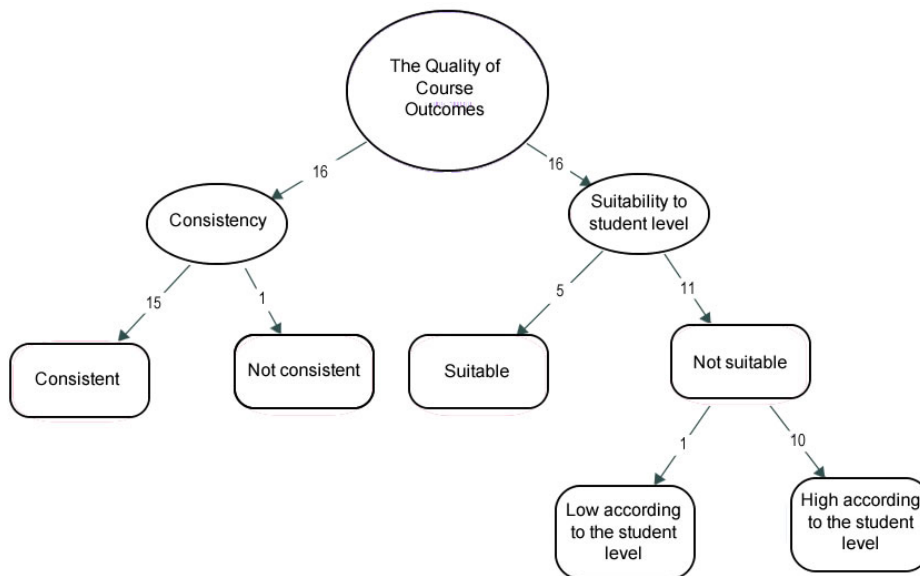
The Quality of Course Outcomes

16

16

Consistency

Suitability to student level

15

1

5

11

Consistent

Not consistent

Suitable

Not suitable

1

10

Low according to the student level

High according to the student level